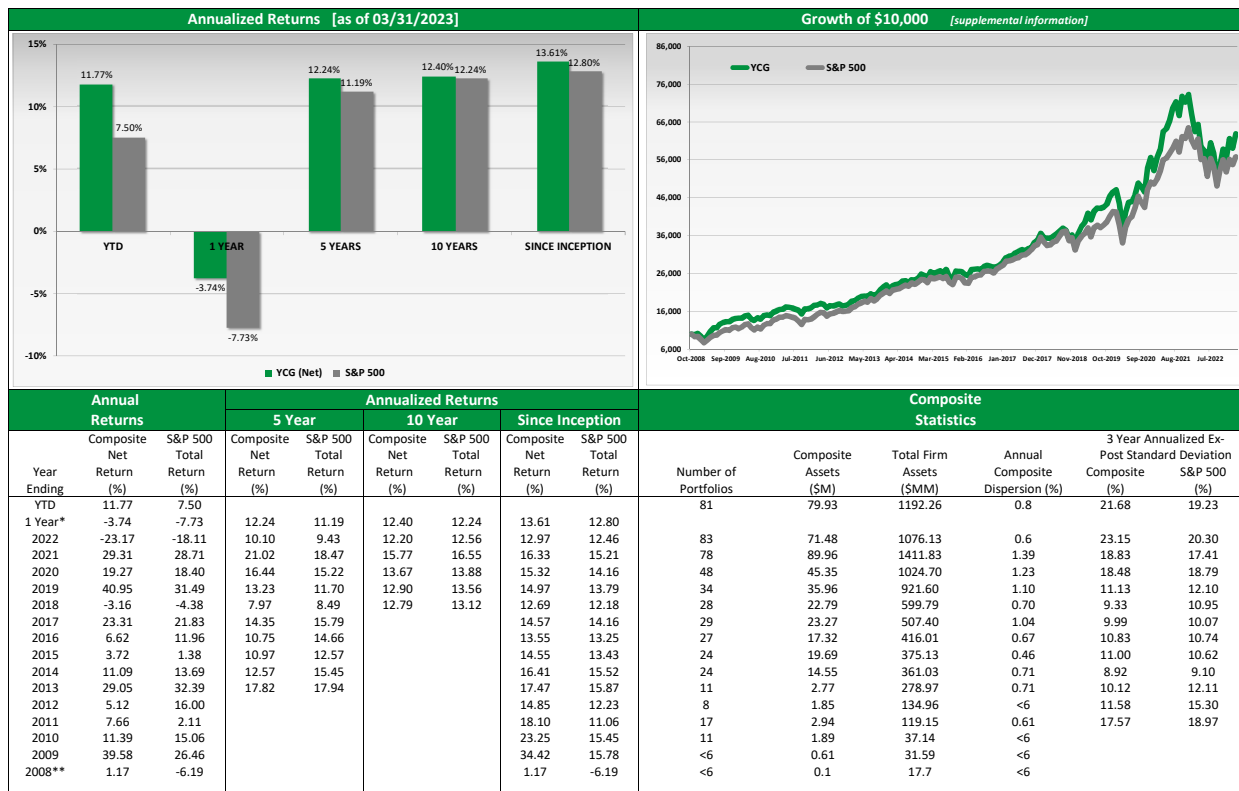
Annualized Returns [as of 03/31/2023]

15%
10%
5%
0%
-5%
-10%

11.77%
7.50%
YTD
-3.74%
-7.73%
1 YEAR
12.24%
11.19%
5 YEARS
12.40%
12.24%
10 YEARS
13.61%
12.80%
SINCE INCEPTION

YCG (Net) S&P 500

Growth of $10,000 [supplemental information]

YCG S&P 500

86,000
76,000
66,000
56,000
46,000
36,000
26,000
16,000
6,000

Oct-2008 Sep-2009 Aug-2010 Jul-2011 Jun-2012 May-2013 Apr-2014 Mar-2015 Feb-2016 Jan-2017 Dec-2017 Nov-2018 Oct-2019 Sep-2020 Aug-2021 Jul-2022

| Annual Returns | | | Annualized Returns 5 Year | | 10 Year | | Since Inception | | Composite Statistics | | | | | |
|---|---|---|---|---|---|---|---|---|---|---|---|---|---|---|
| Year Ending | Composite Net Return (%) | S&P 500 Total Return (%) | Composite Net Return (%) | S&P 500 Total Return (%) | Composite Net Return (%) | S&P 500 Total Return (%) | Composite Net Return (%) | S&P 500 Total Return (%) | Number of Portfolios | Composite Assets ($M) | Total Firm Assets ($MM) | Annual Composite Dispersion (%) | 3 Year Annualized Ex-Post Standard Deviation Composite (%) | S&P 500 (%) |
| YTD | 11.77 | 7.50 | | | | | | | 81 | 79.93 | 1192.26 | 0.8 | 21.68 | 19.23 |
| 1 Year* | -3.74 | -7.73 | 12.24 | 11.19 | 12.40 | 12.24 | 13.61 | 12.80 | | | | | | |
| 2022 | -23.17 | -18.11 | 10.10 | 9.43 | 12.20 | 12.56 | 12.97 | 12.46 | 83 | 71.48 | 1076.13 | 0.6 | 23.15 | 20.30 |
| 2021 | 29.31 | 28.71 | 21.02 | 18.47 | 15.77 | 16.55 | 16.33 | 15.21 | 78 | 89.96 | 1411.83 | 1.39 | 18.83 | 17.41 |
| 2020 | 19.27 | 18.40 | 16.44 | 15.22 | 13.67 | 13.88 | 15.32 | 14.16 | 48 | 45.35 | 1024.70 | 1.23 | 18.48 | 18.79 |
| 2019 | 40.95 | 31.49 | 13.23 | 11.70 | 12.90 | 13.56 | 14.97 | 13.79 | 34 | 35.96 | 921.60 | 1.10 | 11.13 | 12.10 |
| 2018 | -3.16 | -4.38 | 7.97 | 8.49 | 12.79 | 13.12 | 12.69 | 12.18 | 28 | 22.79 | 599.79 | 0.70 | 9.33 | 10.95 |
| 2017 | 23.31 | 21.83 | 14.35 | 15.79 | | | 14.57 | 14.16 | 29 | 23.27 | 507.40 | 1.04 | 9.99 | 10.07 |
| 2016 | 6.62 | 11.96 | 10.75 | 14.66 | | | 13.55 | 13.25 | 27 | 17.32 | 416.01 | 0.67 | 10.83 | 10.74 |
| 2015 | 3.72 | 1.38 | 10.97 | 12.57 | | | 14.55 | 13.43 | 24 | 19.69 | 375.13 | 0.46 | 11.00 | 10.62 |
| 2014 | 11.09 | 13.69 | 12.57 | 15.45 | | | 16.41 | 15.52 | 24 | 14.55 | 361.03 | 0.71 | 8.92 | 9.10 |
| 2013 | 29.05 | 32.39 | 17.82 | 17.94 | | | 17.47 | 15.87 | 11 | 2.77 | 278.97 | 0.71 | 10.12 | 12.11 |
| 2012 | 5.12 | 16.00 | | | | | 14.85 | 12.23 | 8 | 1.85 | 134.96 | <6 | 11.58 | 15.30 |
| 2011 | 7.66 | 2.11 | | | | | 18.10 | 11.06 | 17 | 2.94 | 119.15 | 0.61 | 17.57 | 18.97 |
| 2010 | 11.39 | 15.06 | | | | | 23.25 | 15.45 | 11 | 1.89 | 37.14 | <6 | | |
| 2009 | 39.58 | 26.46 | | | | | 34.42 | 15.78 | <6 | 0.61 | 31.59 | <6 | | |
| 2008** | 1.17 | -6.19 | | | | | 1.17 | -6.19 | <6 | 0.1 | 17.7 | <6 | | |